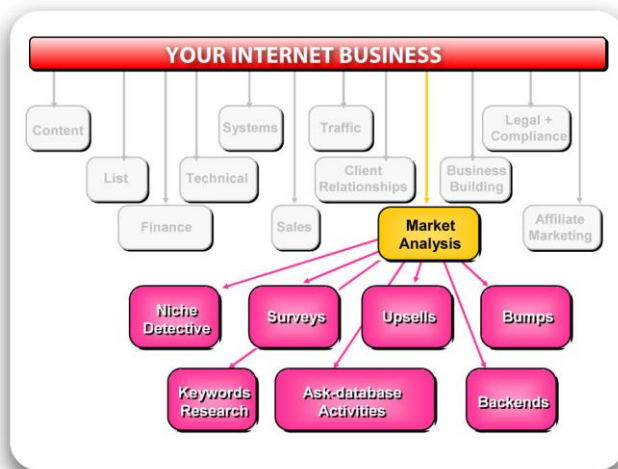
YOUR INTERNET BUSINESS

Content

List

Finance

Technical

Systems

Sales

Traffic

Client Relationships

Legal + Compliance

Business Building

Affiliate Marketing

Market Analysis

Niche Detective

Surveys

Upsells

Bumps

Keywords Research

Ask-database Activities

Backends